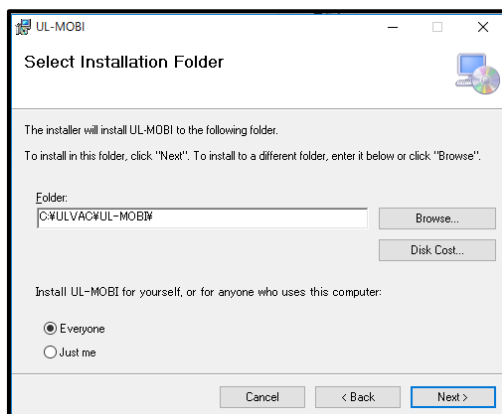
UL-MOBI

Select Installation Folder

The installer will install UL-MOBI to the following folder.

To install in this folder, click "Next". To install to a different folder, enter it below or click "Browse".

Folder:
C:¥ULVAC¥UL-MOBI¥

Browse...

Disk Cost...

Install UL-MOBI for yourself, or for anyone who uses this computer:

Everyone
Just me

Cancel
< Back
Next >